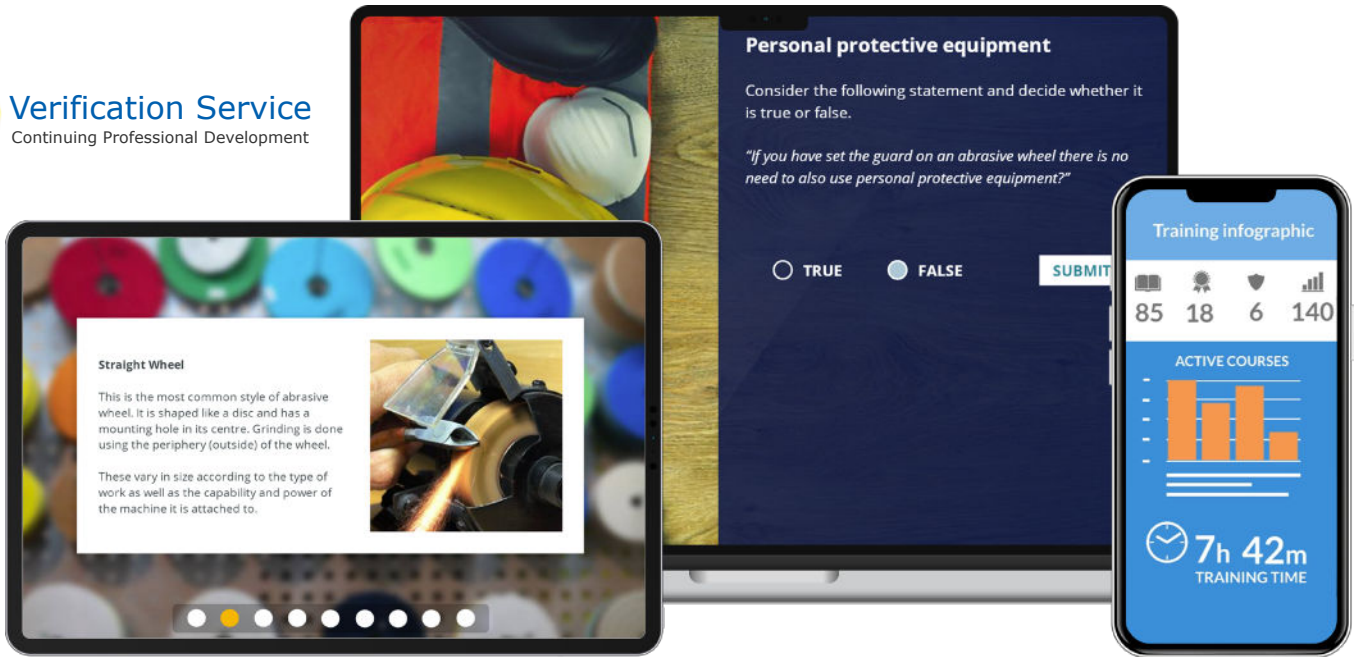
Verification Service
Continuing Professional Development

Personal protective equipment

Consider the following statement and decide whether it is true or false.

"If you have set the guard on an abrasive wheel there is no need to also use personal protective equipment?"

TRUE FALSE SUBMIT

Straight Wheel

This is the most common style of abrasive wheel. It is shaped like a disc and has a mounting hole in its centre. Grinding is done using the periphery (outside) of the wheel.

These vary in size according to the type of work as well as the capability and power of the machine it is attached to.

Training infographic

85 18 6 140

ACTIVE COURSES

7h 42m
TRAINING TIME